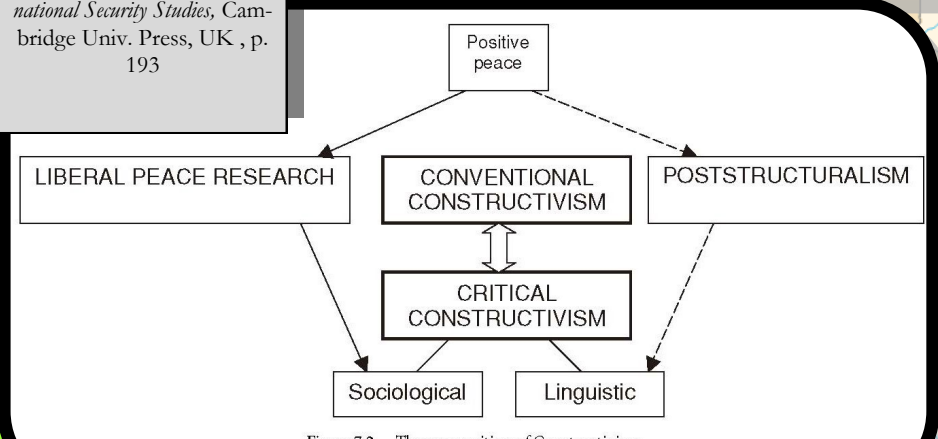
national Security Studies, Cambridge Univ. Press, UK , p. 193

Positive peace

LIBERAL PEACE RESEARCH

CONVENTIONAL CONSTRUCTIVISM

POSTSTRUCTURALISM

CRITICAL CONSTRUCTIVISM

Sociological

Linguistic

Figure 7.2 The composition of Constructivism